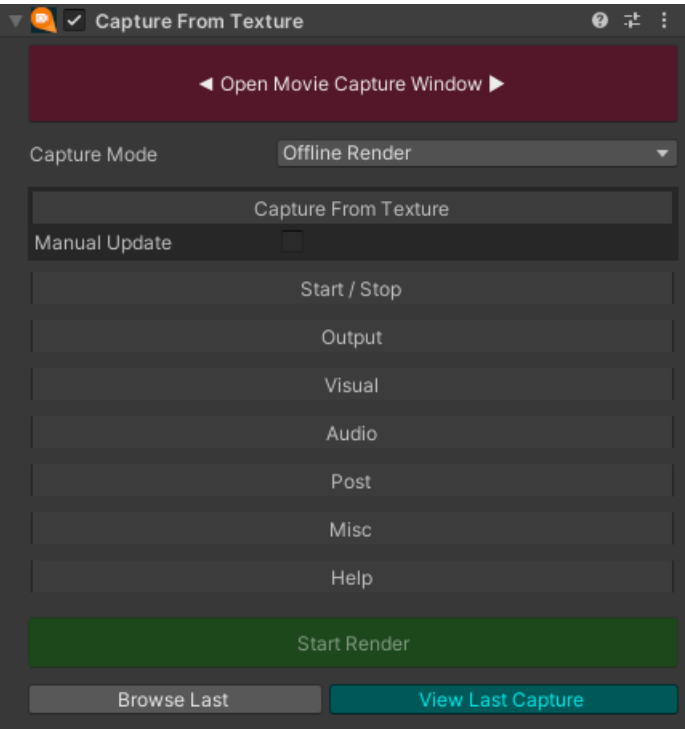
Capture From Texture

◀ Open Movie Capture Window ▶

Capture Mode Offline Render

Capture From Texture

Manual Update

Start / Stop

Output

Visual

Audio

Post

Misc

Help

Start Render

Browse Last

View Last Capture